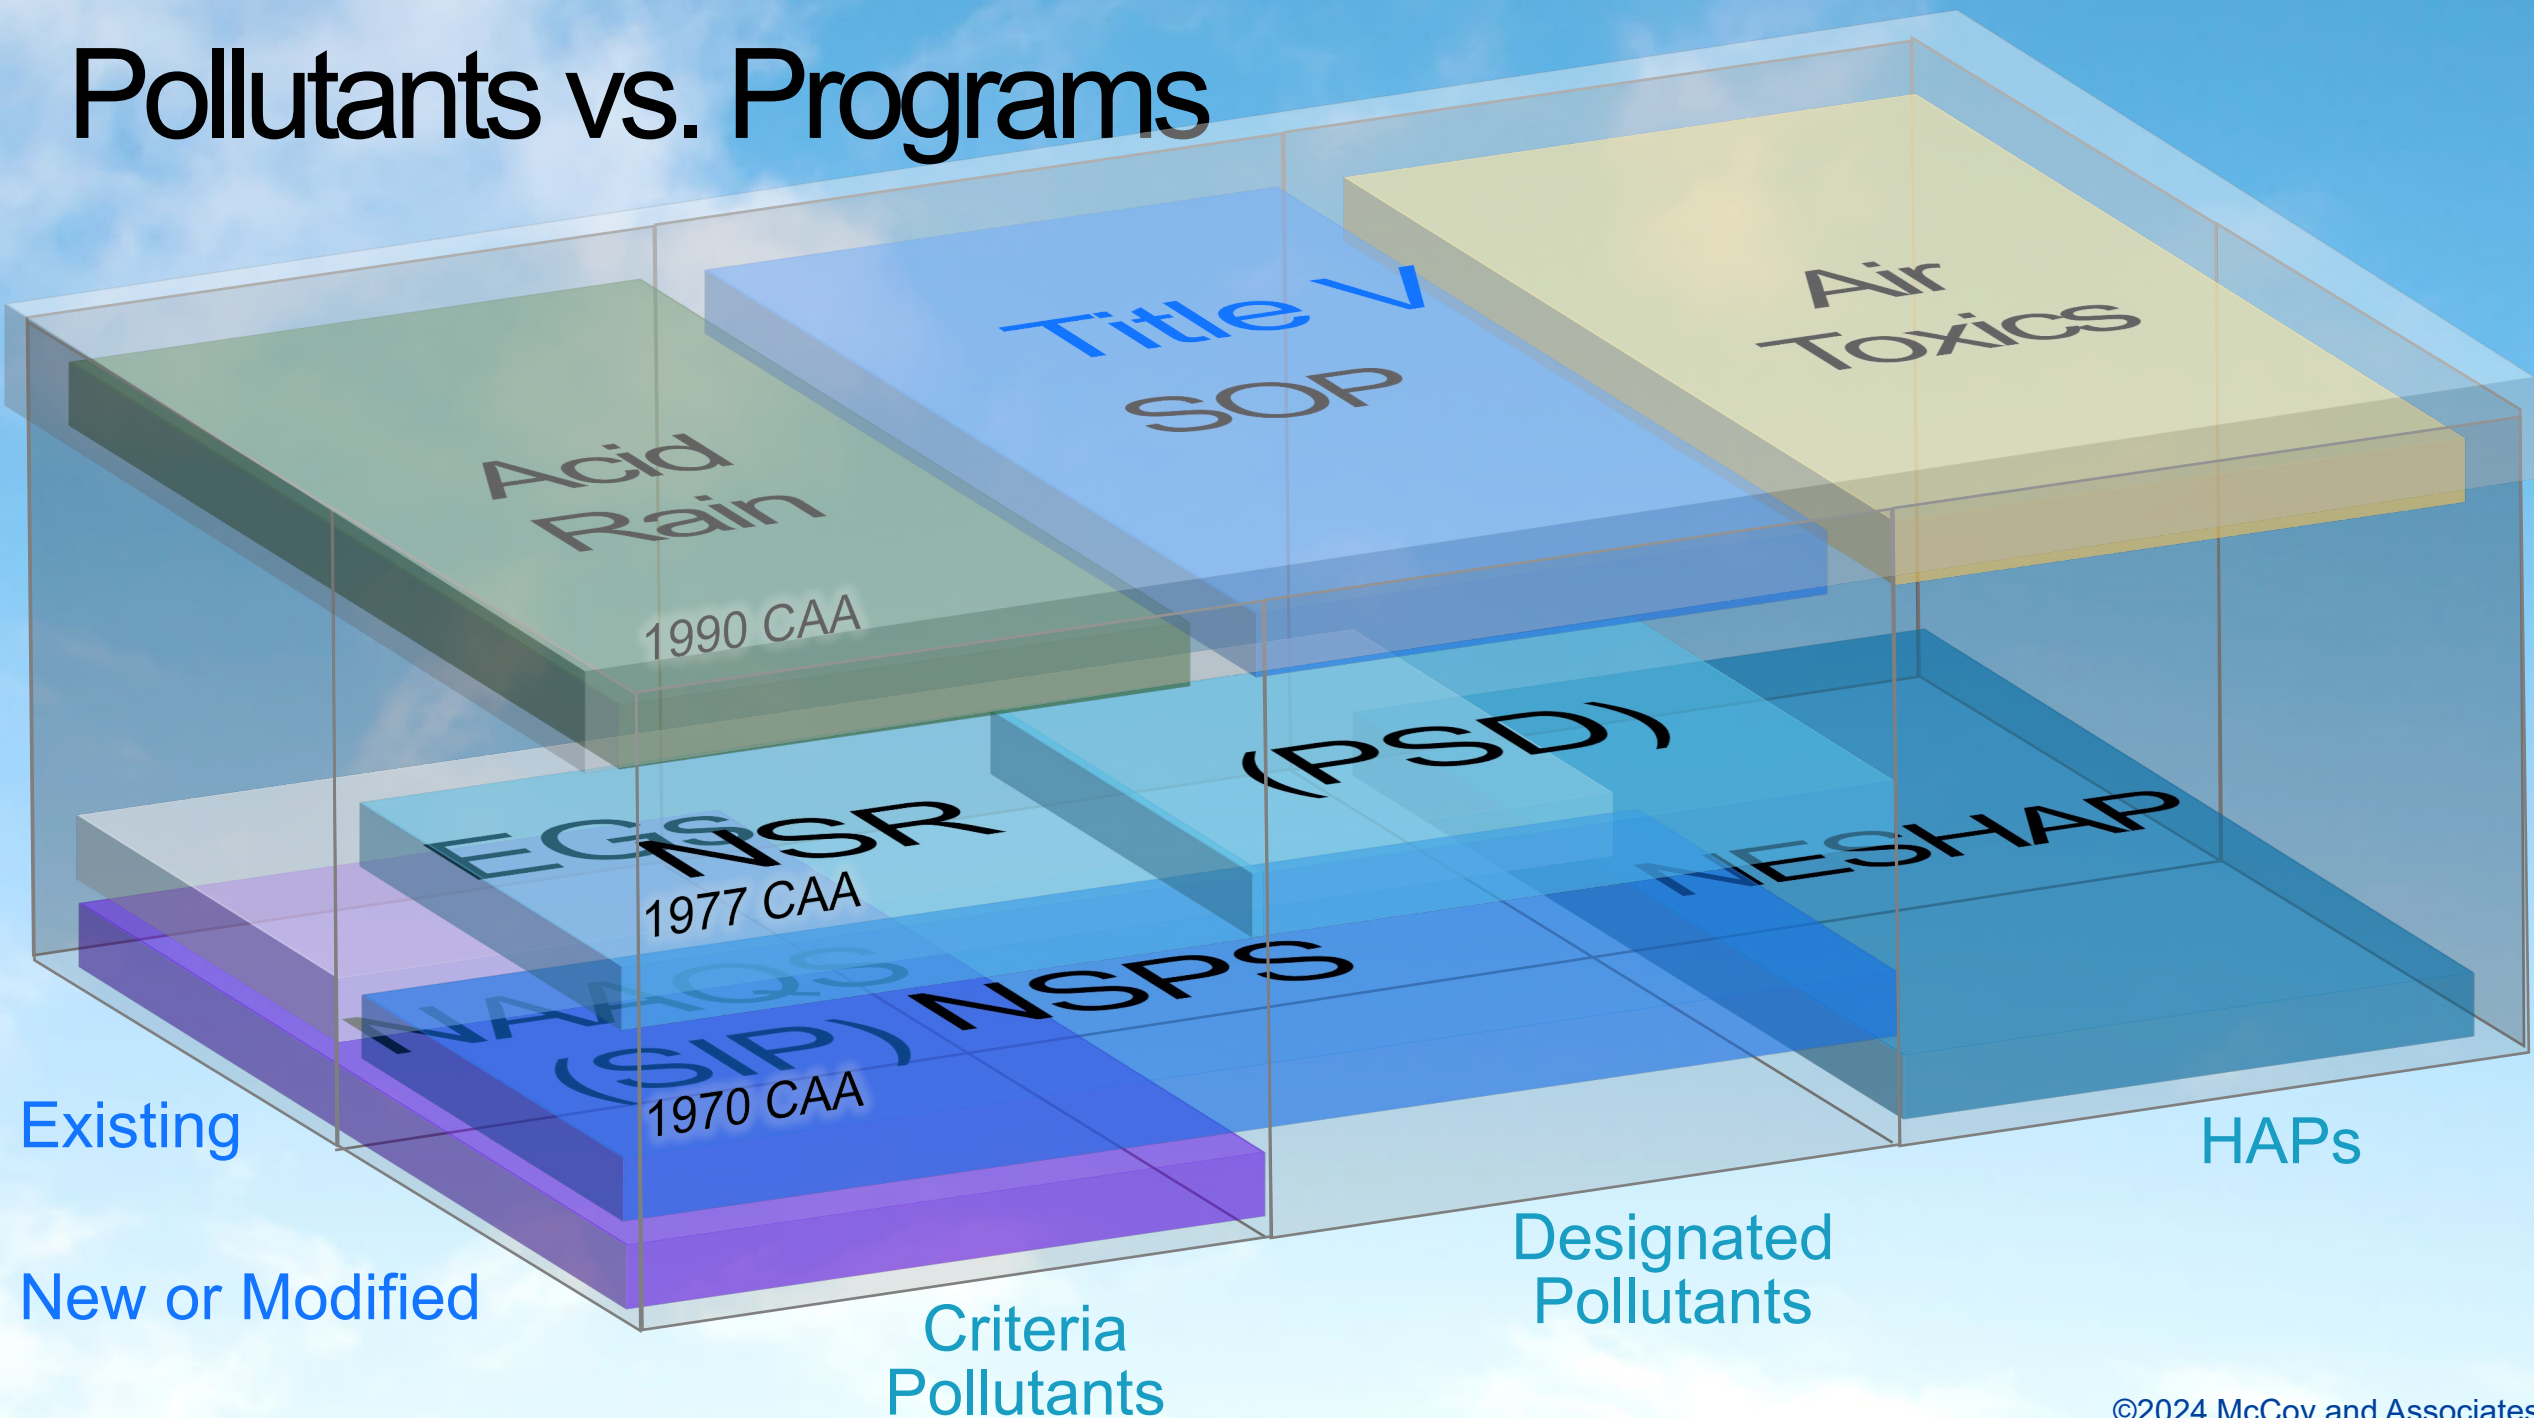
Pollutants vs. Programs

Title V

SOP

Air Toxics

Acid Rain

1990 CAA

(PSD)

EGs

NSR

NESHAP

1977 CAA

NAAQS

(SIP)

NSPS

1970 CAA

Existing

New or Modified

Criteria Pollutants

Designated Pollutants

HAPs

©2024 McCoy and Associates